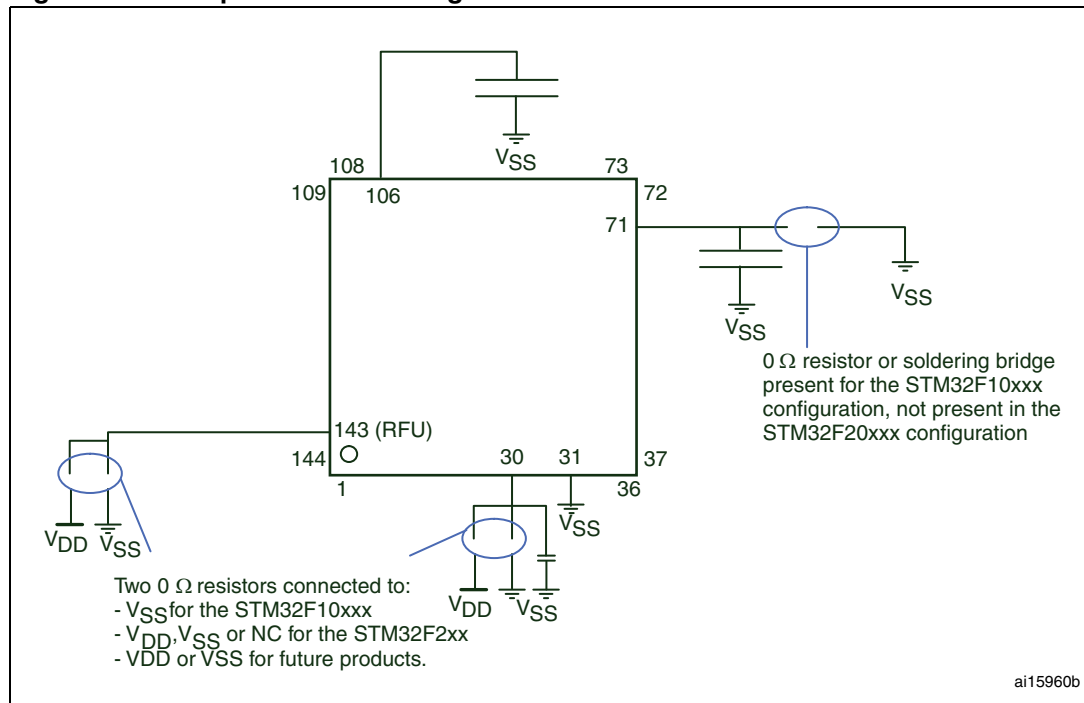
$V_{SS}$

108

73

109

106

72

71

$V_{SS}$

$V_{SS}$

0 Ω resistor or soldering bridge present for the STM32F10xxx configuration, not present in the STM32F20xxx configuration

143 (RFU)

144

30

31

37

1

36

$V_{SS}$

$V_{DD}$ $V_{SS}$

$V_{DD}$ $V_{SS}$

Two 0 Ω resistors connected to:
- $V_{SS}$ for the STM32F10xxx
- $V_{DD}$, $V_{SS}$ or NC for the STM32F2xx
- VDD or VSS for future products.

ai15960b